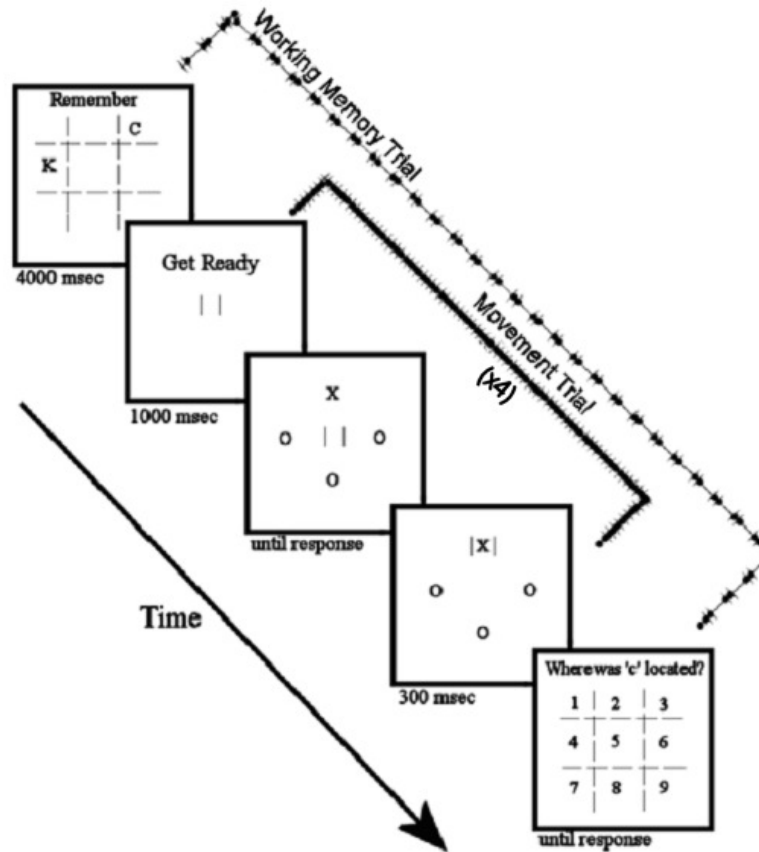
Working Memory Trial

Remember

C

K

4000 msec

Movement Trial

(x4)

Get Ready

| |

1000 msec

X

O | | O

O

until response

|X|

O O

O

300 msec

Time

Wherewas 'c' located?

| 1 | 2 | 3 |
|---|---|---|
| 4 | 5 | 6 |
| 7 | 8 | 9 |

until response